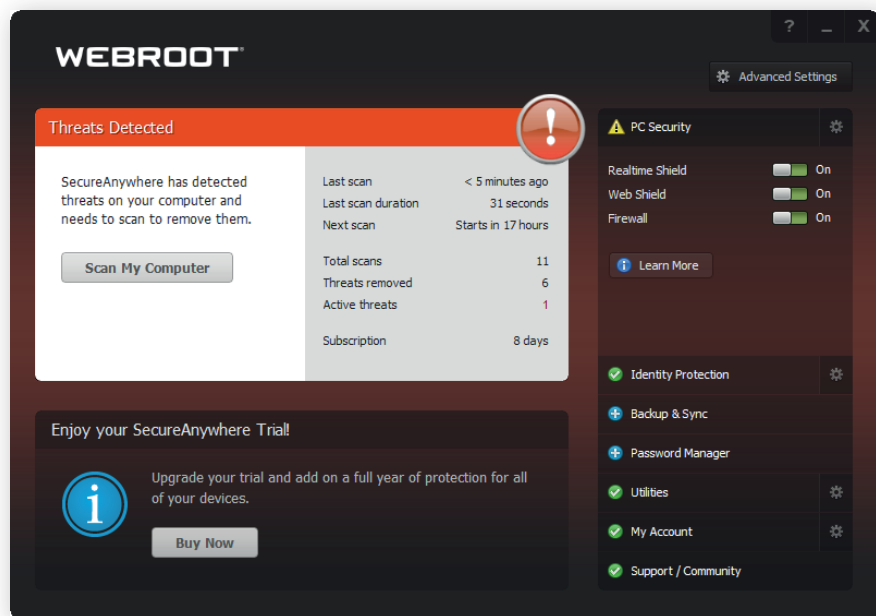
? _ X

WEBROOT

Advanced Settings

Threats Detected

!

SecureAnywhere has detected threats on your computer and needs to scan to remove them.

Scan My Computer

| | |
|---|---|
| Last scan | < 5 minutes ago |
| Last scan duration | 31 seconds |
| Next scan | Starts in 17 hours |
| Total scans | 11 |
| Threats removed | 6 |
| Active threats | 1 |
| Subscription | 8 days |

PC Security

Realtime Shield On
Web Shield On
Firewall On

Learn More

Identity Protection

Backup & Sync

Password Manager

Utilities

My Account

Support / Community

Enjoy your SecureAnywhere Trial!

Upgrade your trial and add on a full year of protection for all of your devices.

Buy Now